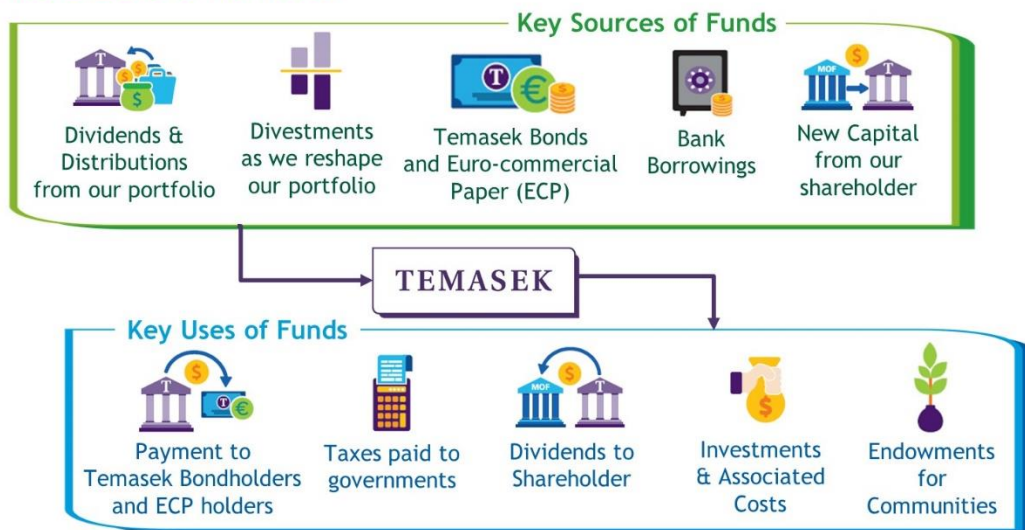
Key Sources of Funds

Dividends & Distributions from our portfolio

Divestments as we reshape our portfolio

Temasek Bonds and Euro-commercial Paper (ECP)

Bank Borrowings

New Capital from our shareholder

TEMASEK

Key Uses of Funds

Payment to Temasek Bondholders and ECP holders

Taxes paid to governments

Dividends to Shareholder

Investments & Associated Costs

Endowments for Communities